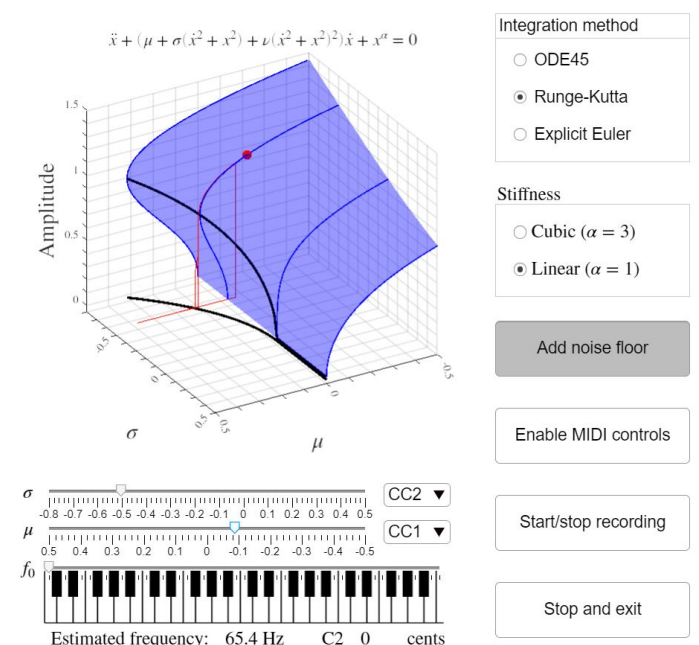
$\ddot{x} + (\mu + \sigma(\dot{x}^2 + x^2) + \nu(\dot{x}^2 + x^2)^2)\dot{x} + x^\alpha = 0$

1.5
1
0.5
0
Amplitude
-0.5
0
0.5
$\sigma$
-0.5
0
0.5
$\mu$

$\sigma$
-0.8 -0.7 -0.6 -0.5 -0.4 -0.3 -0.2 -0.1 0 0.1 0.2 0.3 0.4 0.5
CC2 ▼
$\mu$
0.5 0.4 0.3 0.2 0.1 0 -0.1 -0.2 -0.3 -0.4 -0.5
CC1 ▼
$f_0$

Estimated frequency: 65.4 Hz C2 0 cents

Integration method
ODE45
Runge-Kutta
Explicit Euler

Stiffness
Cubic ($\alpha = 3$)
Linear ($\alpha = 1$)

Add noise floor

Enable MIDI controls

Start/stop recording

Stop and exit